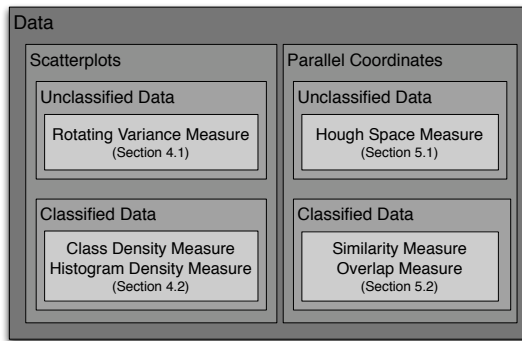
Data

Scatterplots

Unclassified Data

Rotating Variance Measure
(Section 4.1)

Classified Data

Class Density Measure
Histogram Density Measure
(Section 4.2)

Parallel Coordinates

Unclassified Data

Hough Space Measure
(Section 5.1)

Classified Data

Similarity Measure
Overlap Measure
(Section 5.2)